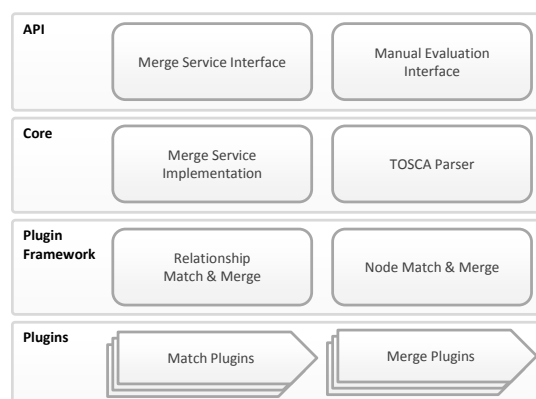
API

Merge Service Interface

Manual Evaluation Interface

Core

Merge Service Implementation

TOSCA Parser

Plugin Framework

Relationship Match & Merge

Node Match & Merge

Plugins

Match Plugins

Merge Plugins